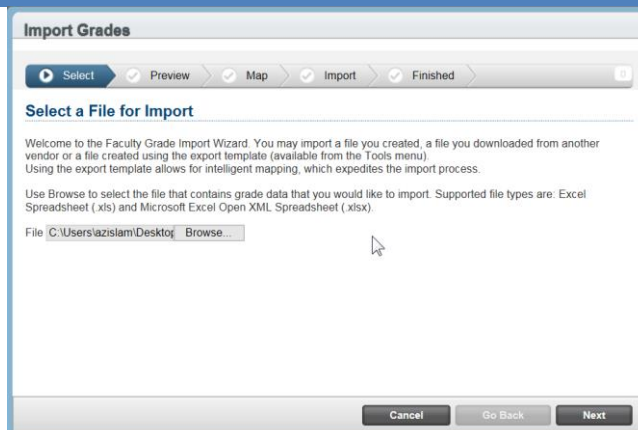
Import Grades

Select Preview Map Import Finished

Select a File for Import

Welcome to the Faculty Grade Import Wizard. You may import a file you created, a file you downloaded from another vendor or a file created using the export template (available from the Tools menu).
Using the export template allows for intelligent mapping, which expedites the import process.

Use Browse to select the file that contains grade data that you would like to import. Supported file types are: Excel Spreadsheet (.xls) and Microsoft Excel Open XML Spreadsheet (.xlsx).

File C:\Users\azislam\Desktop Browse...

Cancel Go Back Next